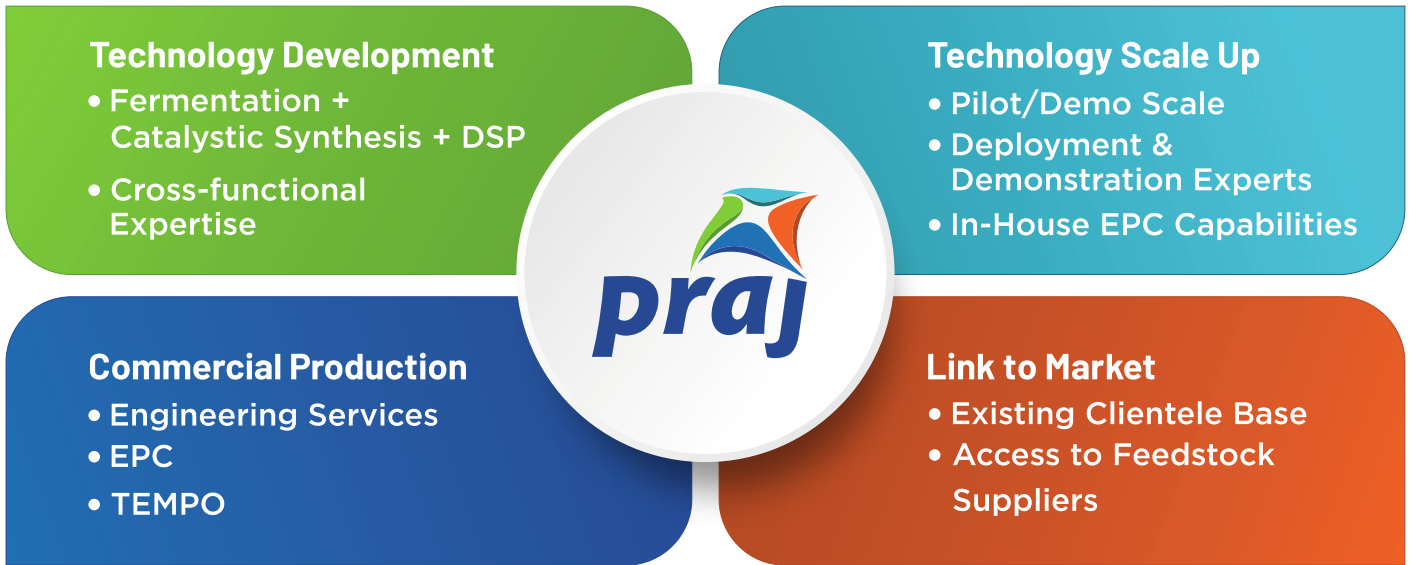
Technology Development
• Fermentation + Catalystic Synthesis + DSP
• Cross-functional Expertise

Technology Scale Up
• Pilot/Demo Scale
• Deployment & Demonstration Experts
• In-House EPC Capabilities

praj

Commercial Production
• Engineering Services
• EPC
• TEMPO

Link to Market
• Existing Clientele Base
• Access to Feedstock Suppliers